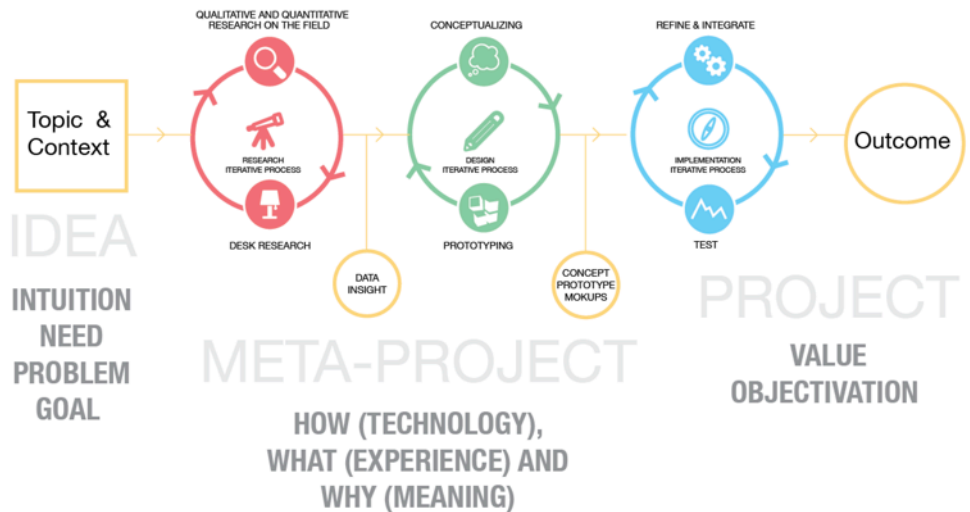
Topic & Context

IDEA

INTUITION
NEED
PROBLEM
GOAL

QUALITATIVE AND QUANTITATIVE RESEARCH ON THE FIELD

RESEARCH ITERATIVE PROCESS

DESK RESEARCH

DATA INSIGHT

CONCEPTUALIZING

DESIGN ITERATIVE PROCESS

PROTOTYPING

CONCEPT PROTOTYPE MOKUPS

META-PROJECT

HOW (TECHNOLOGY),
WHAT (EXPERIENCE) AND
WHY (MEANING)

REFINE & INTEGRATE

IMPLEMENTATION ITERATIVE PROCESS

TEST

Outcome

PROJECT

VALUE
OBJECTIVATION